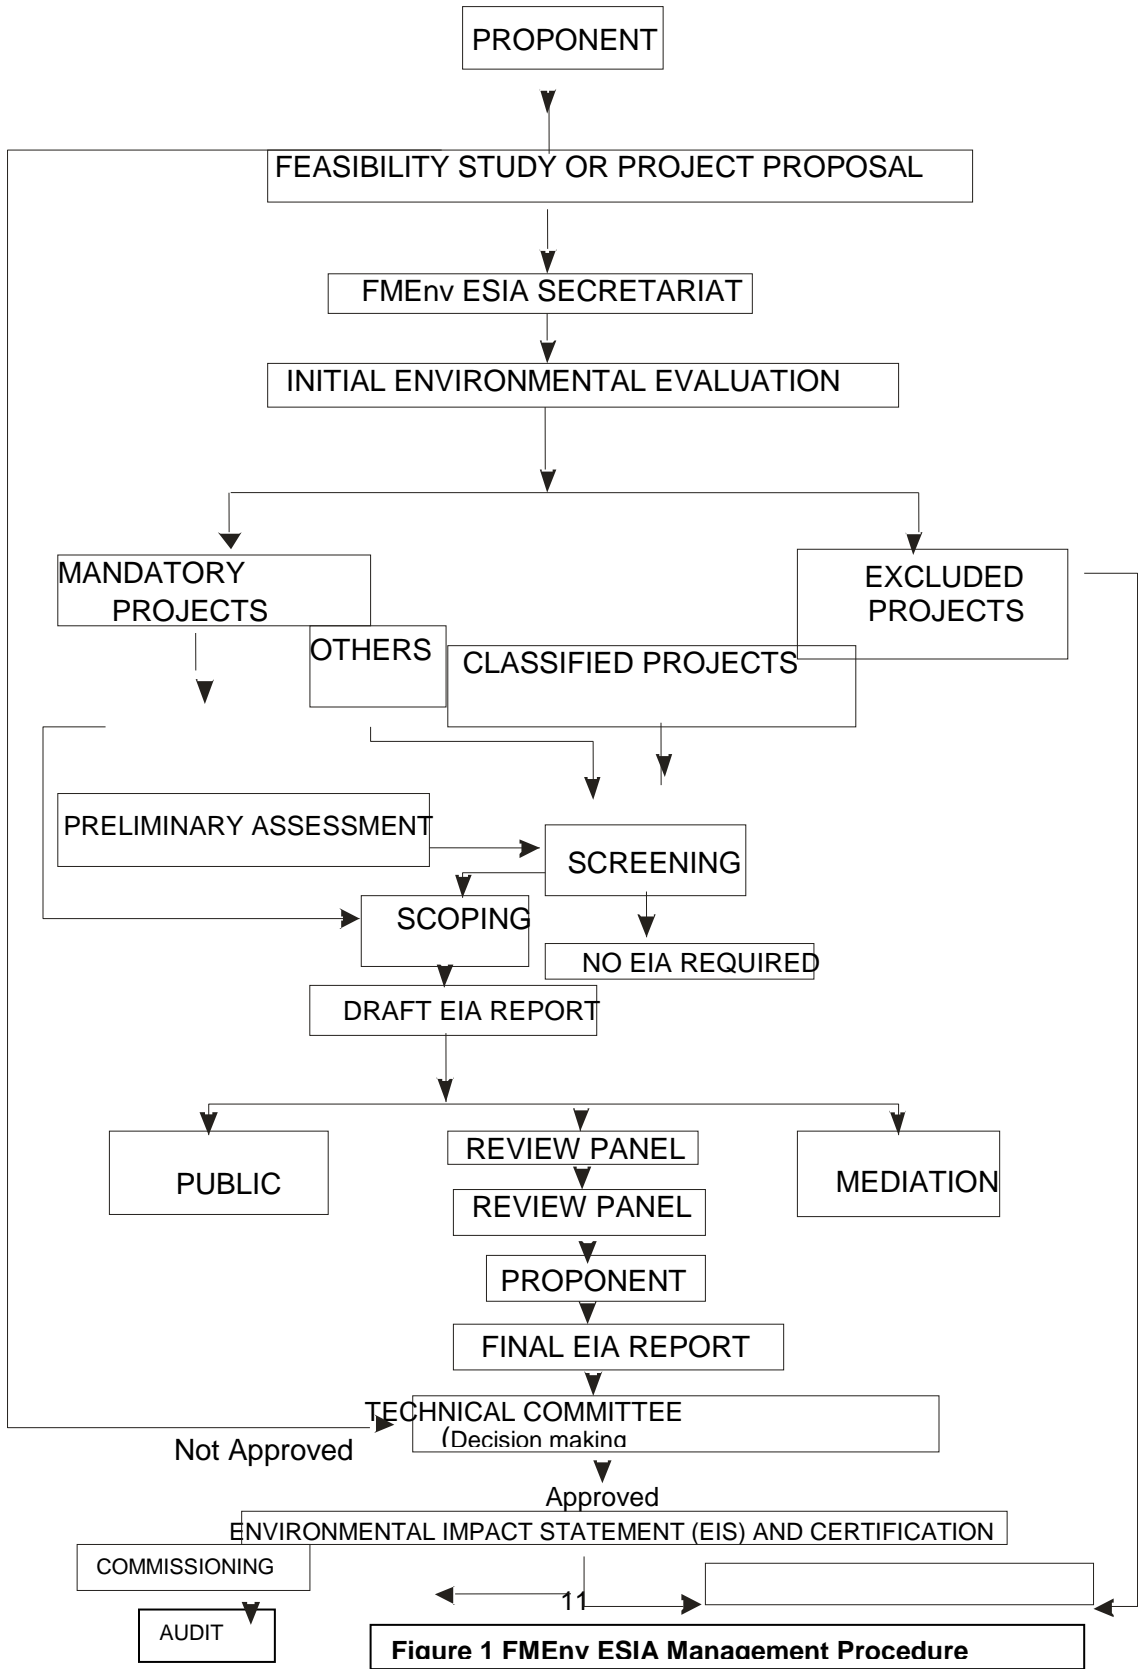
PROPONENT

FEASIBILITY STUDY OR PROJECT PROPOSAL

FMEnv ESIA SECRETARIAT

INITIAL ENVIRONMENTAL EVALUATION

MANDATORY PROJECTS

EXCLUDED PROJECTS

OTHERS

CLASSIFIED PROJECTS

PRELIMINARY ASSESSMENT

SCREENING

SCOPING

NO EIA REQUIRED

DRAFT EIA REPORT

PUBLIC

REVIEW PANEL

MEDIATION

REVIEW PANEL

PROPONENT

FINAL EIA REPORT

TECHNICAL COMMITTEE (Decision making

Not Approved

Approved

ENVIRONMENTAL IMPACT STATEMENT (EIS) AND CERTIFICATION

COMMISSIONING

11

AUDIT

Figure 1 FMEnv ESIA Management Procedure